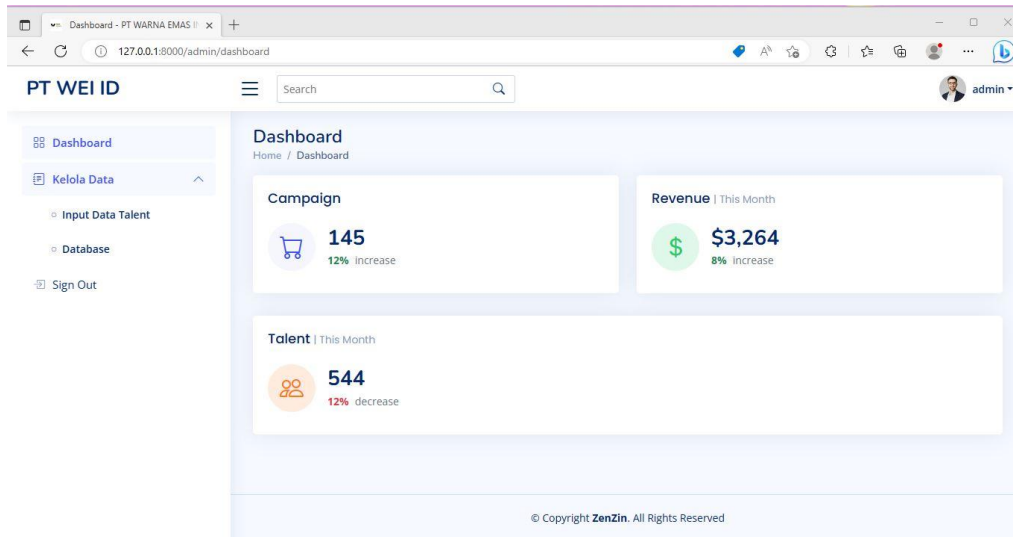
Dashboard - PT WARNA EMAS I ×
+
127.0.0.1:8000/admin/dashboard

PT WEI ID
Search
admin

Dashboard
Kelola Data
Input Data Talent
Database
Sign Out

Dashboard
Home / Dashboard

Campaign
145
12% increase

Revenue | This Month
$3,264
8% increase

Talent | This Month
544
12% decrease

© Copyright ZenZin. All Rights Reserved